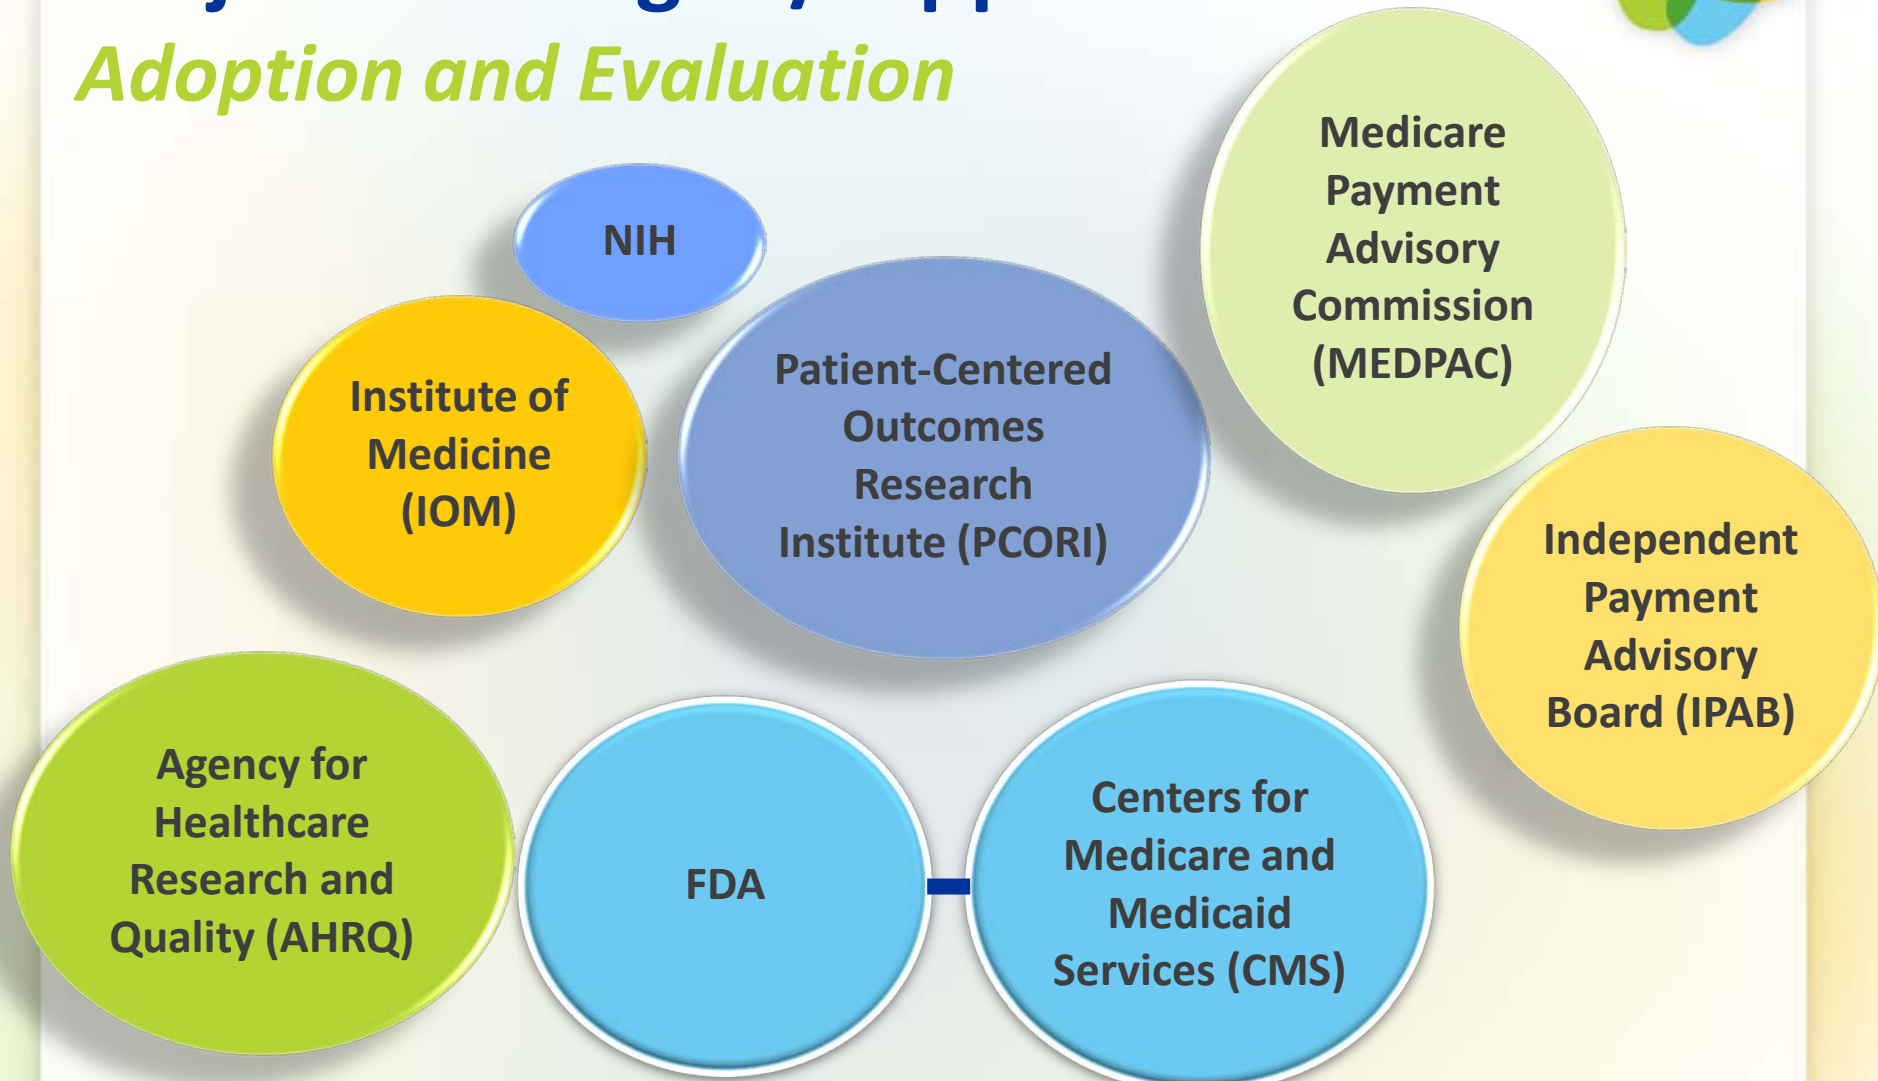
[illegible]

Adoption and Evaluation

Medicare Payment Advisory Commission (MEDPAC)

NIH

Institute of Medicine (IOM)

Patient-Centered Outcomes Research Institute (PCORI)

Independent Payment Advisory Board (IPAB)

Agency for Healthcare Research and Quality (AHRQ)

FDA

Centers for Medicare and Medicaid Services (CMS)